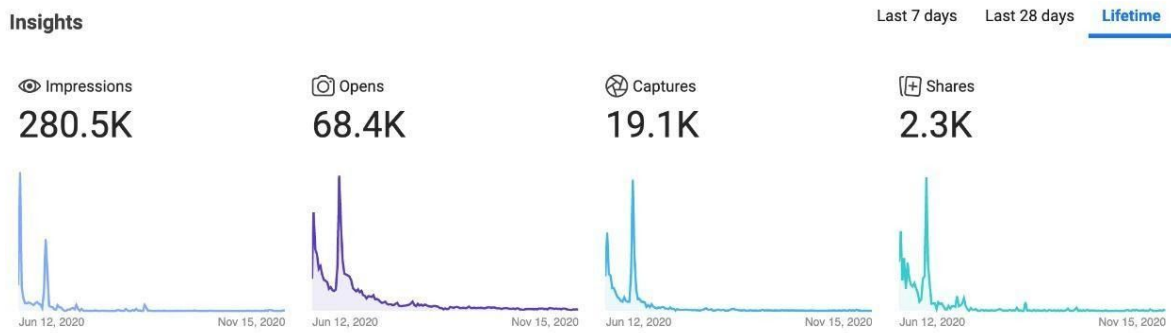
Insights

Last 7 days Last 28 days Lifetime

Impressions
280.5K
Jun 12, 2020 Nov 15, 2020

Opens
68.4K
Jun 12, 2020 Nov 15, 2020

Captures
19.1K
Jun 12, 2020 Nov 15, 2020

Shares
2.3K
Jun 12, 2020 Nov 15, 2020